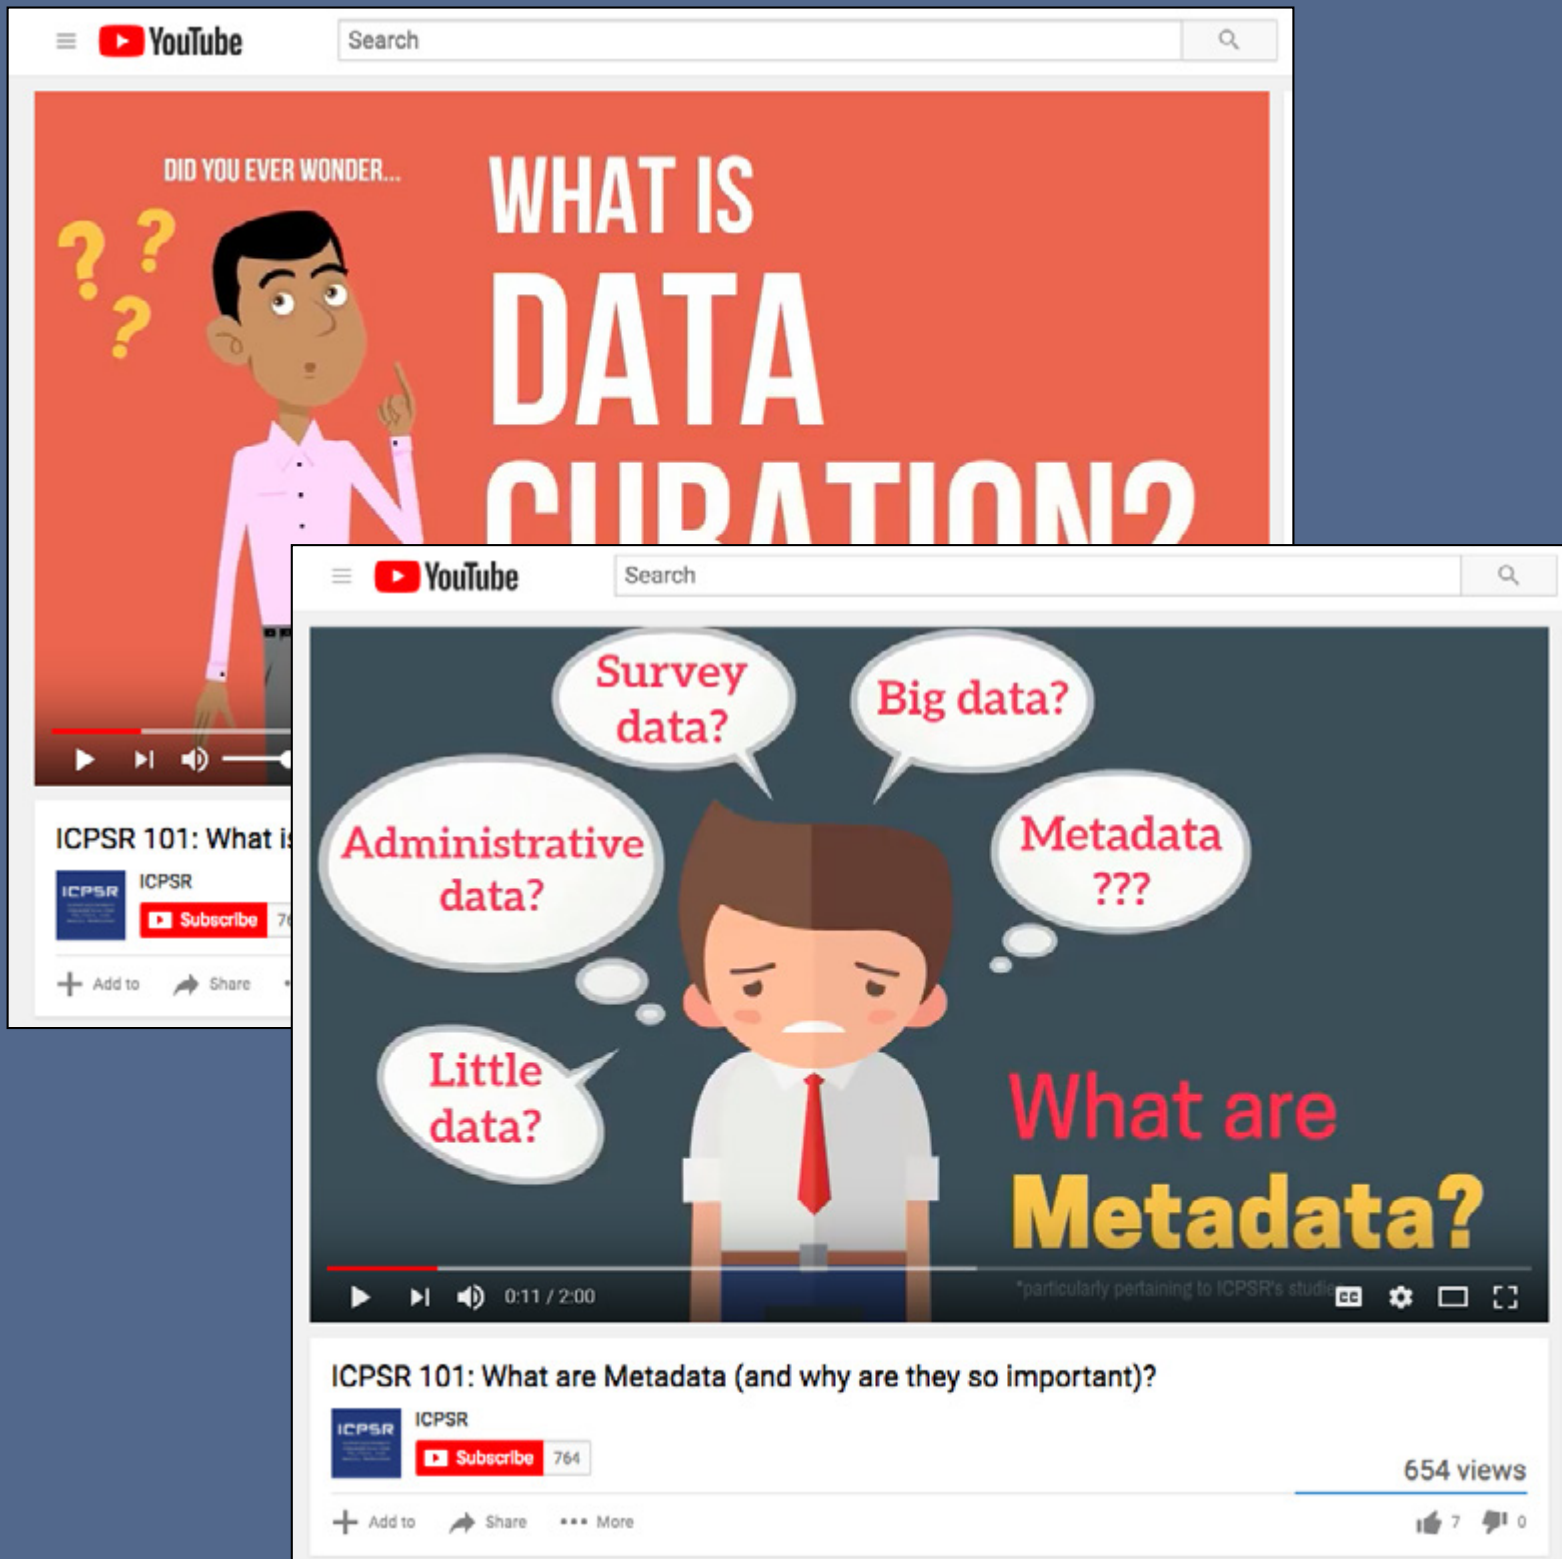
YouTube

Search

DID YOU EVER WONDER...

WHAT IS DATA CURATION?

ICPSR 101: What is

ICPSR

Subscribe 76

Add to Share

YouTube

Search

Survey data?

Big data?

Administrative data?

Metadata ???

Little data?

What are Metadata?

0:11 / 2:00

*particularly pertaining to ICPSR's studies

ICPSR 101: What are Metadata (and why are they so important)?

ICPSR

ICPSR

Subscribe 764

654 views

Add to Share More

7 0